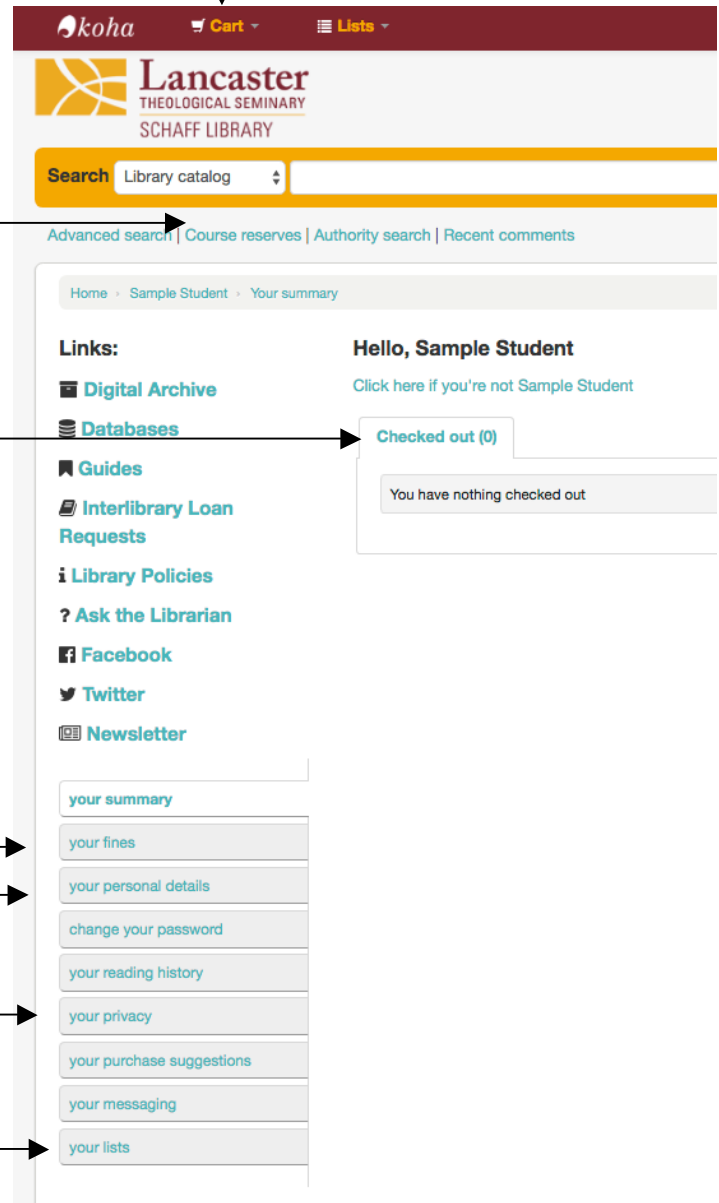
koha Cart Lists

Lancaster
THEOLOGICAL SEMINARY
SCHAFF LIBRARY

Search Library catalog

Advanced search | Course reserves | Authority search | Recent comments

Home › Sample Student › Your summary

Links:

Digital Archive

Databases

Guides

Interlibrary Loan Requests

Library Policies

? Ask the Librarian

Facebook

Twitter

Newsletter

your summary

your fines

your personal details

change your password

your reading history

your privacy

your purchase suggestions

your messaging

your lists

Hello, Sample Student

Click here if you're not Sample Student

Checked out (0)

You have nothing checked out